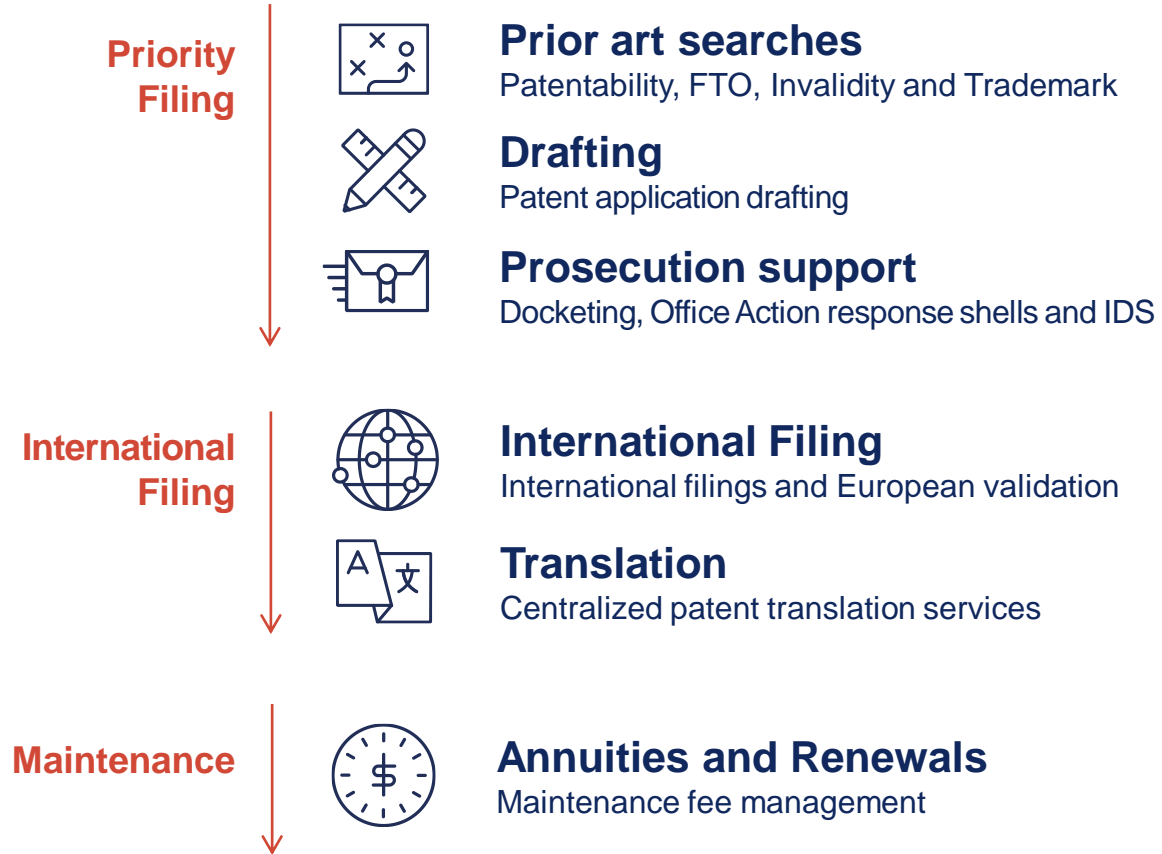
Priority Filing

Prior art searches
Patentability, FTO, Invalidity and Trademark

Drafting
Patent application drafting

Prosecution support
Docketing, Office Action response shells and IDS

International Filing

International Filing
International filings and European validation

Translation
Centralized patent translation services

Maintenance

Annuities and Renewals
Maintenance fee management